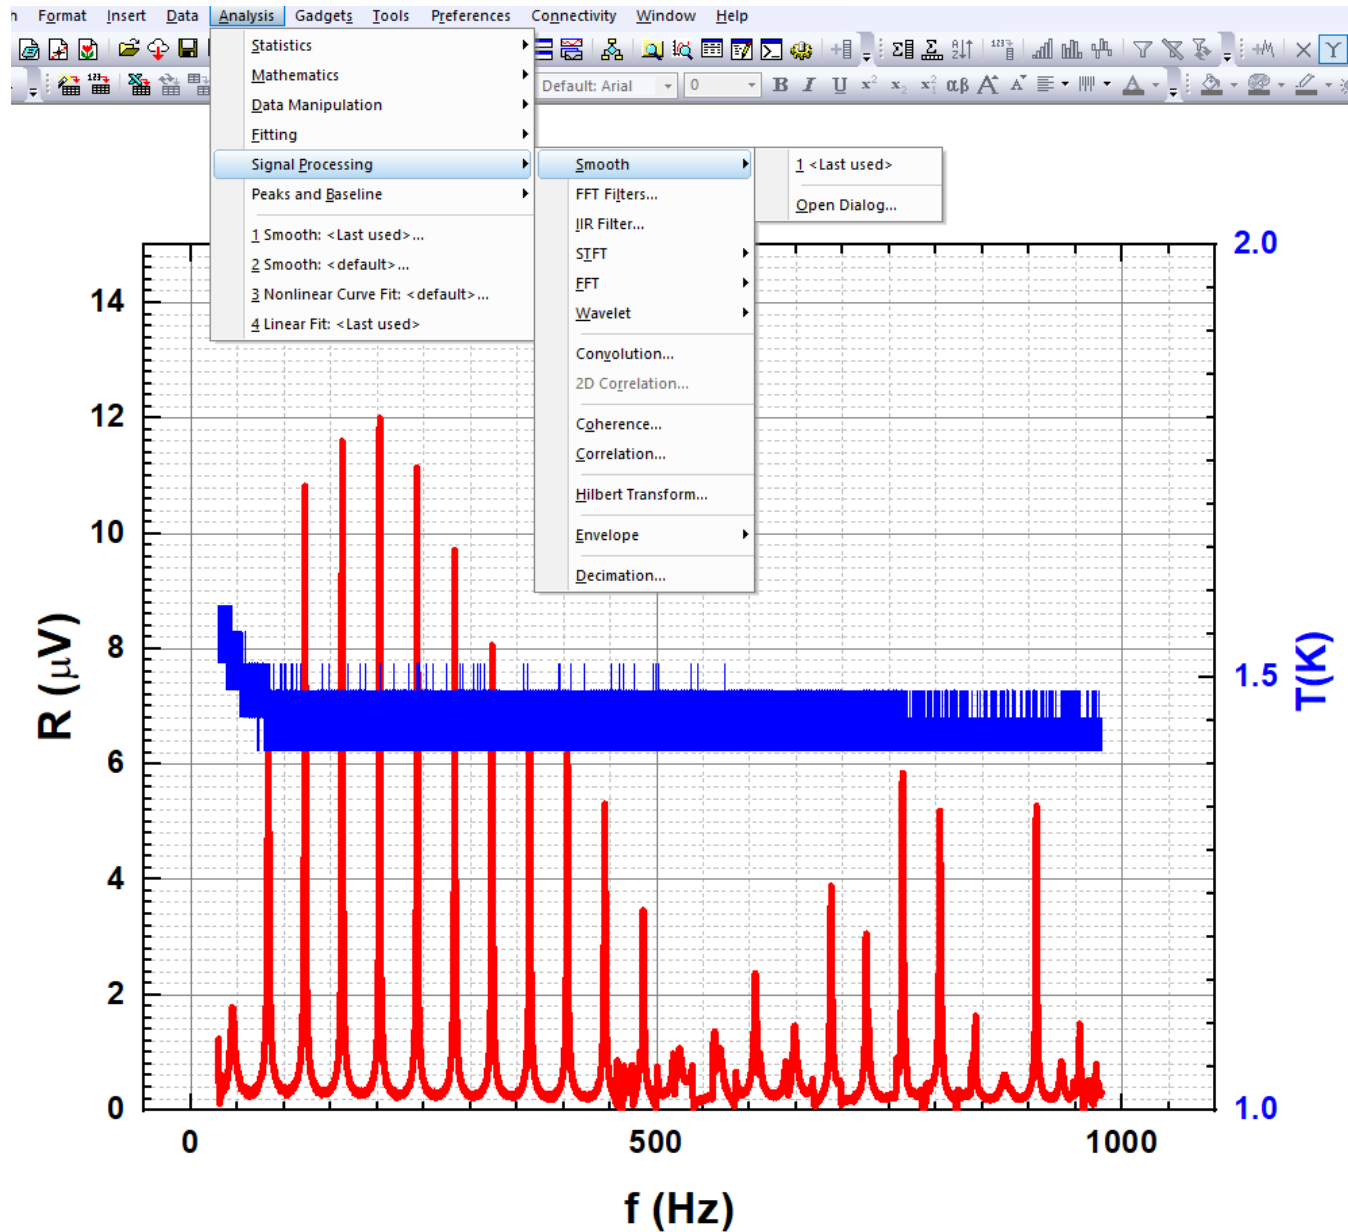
h Format Insert Data Analysis Gadgets Tools Preferences Connectivity Window Help

Default: Arial
0
B I U $x^2$ $x_2$ $x_1^2$ αβ A A

Statistics
Mathematics
Data Manipulation
Fitting
Signal Processing
Peaks and Baseline
1 Smooth: <Last used>...
2 Smooth: <default>...
3 Nonlinear Curve Fit: <default>...
4 Linear Fit: <Last used>

Smooth
FFT Filters...
IIR Filter...
STFT
FFT
Wavelet
Convolution...
2D Correlation...
Coherence...
Correlation...
Hilbert Transform...
Envelope
Decimation...

1 <Last used>
Open Dialog...

14
12
10
8
6
4
2
0
R (μV)

2.0
1.5
1.0
T(K)

0
500
1000
f (Hz)